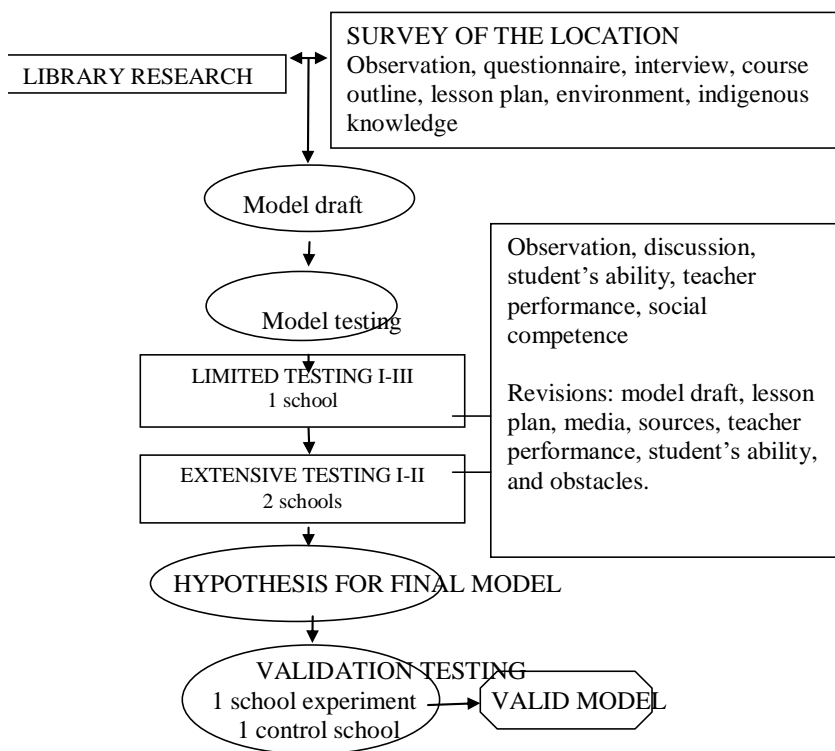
LIBRARY RESEARCH

SURVEY OF THE LOCATION
Observation, questionnaire, interview, course outline, lesson plan, environment, indigenous knowledge

Model draft

Model testing

LIMITED TESTING I-III
1 school

EXTENSIVE TESTING I-II
2 schools

Observation, discussion, student's ability, teacher performance, social competence

Revisions: model draft, lesson plan, media, sources, teacher performance, student's ability, and obstacles.

HYPOTHESIS FOR FINAL MODEL

VALIDATION TESTING
1 school experiment
1 control school

VALID MODEL